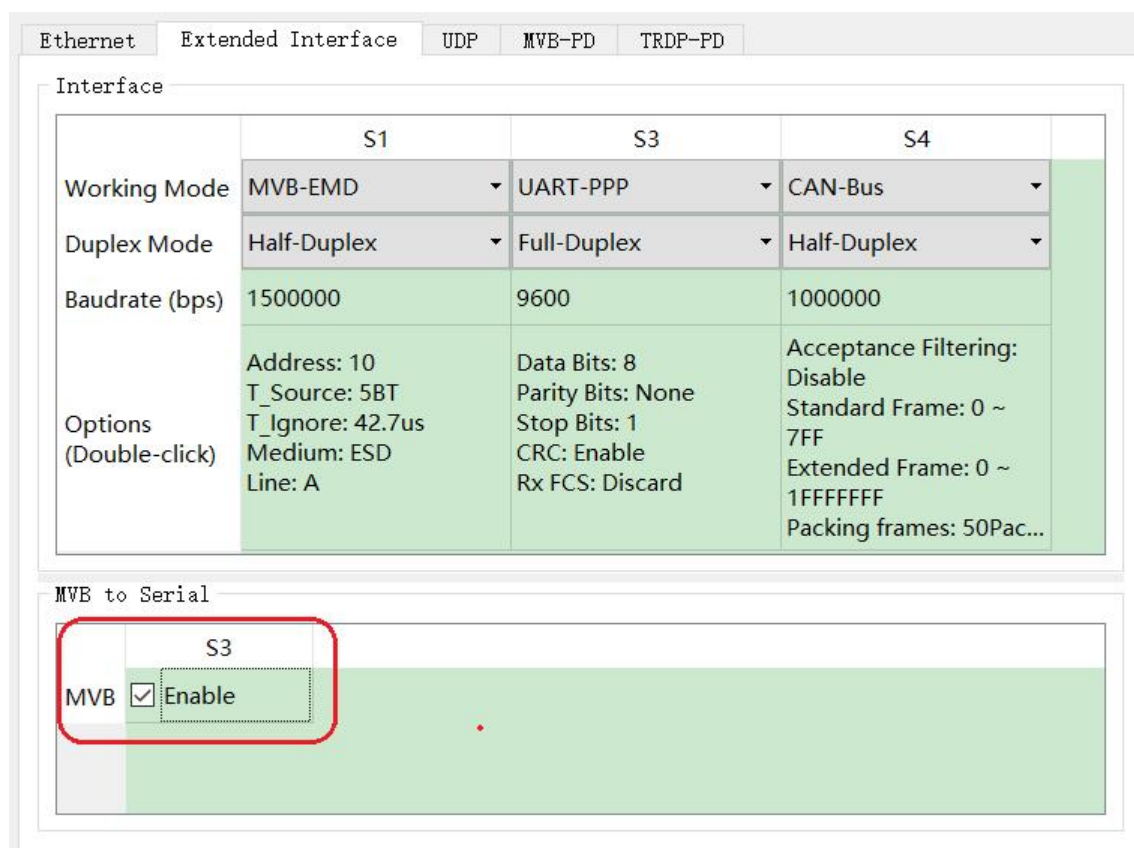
Ethernet | Extended Interface | UDP | MVB-PD | TRDP-PD

Interface

| | S1 | S3 | S4 |
|---|---|---|---|
| Working Mode | MVB-EMD | UART-PPP | CAN-Bus |
| Duplex Mode | Half-Duplex | Full-Duplex | Half-Duplex |
| Baudrate (bps) | 1500000 | 9600 | 1000000 |
| Options (Double-click) | Address: 10 T_Source: 5BT T_Ignore: 42.7us Medium: ESD Line: A | Data Bits: 8 Parity Bits: None Stop Bits: 1 CRC: Enable Rx FCS: Discard | Acceptance Filtering: Disable Standard Frame: 0 ~ 7FF Extended Frame: 0 ~ 1FFFFFFF Packing frames: 50Pac... |

MVB to Serial

| | S3 |
|---|---|
| MVB | ☑ Enable |